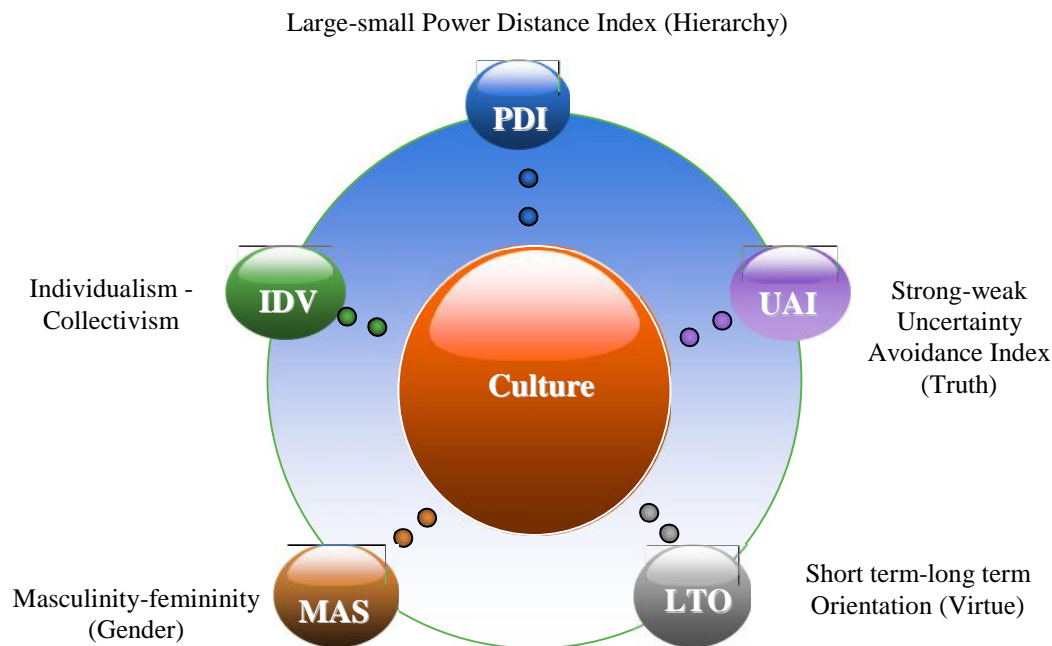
Large-small Power Distance Index (Hierarchy)

PDI

Individualism - Collectivism

IDV

UAI

Strong-weak Uncertainty Avoidance Index (Truth)

Culture

Masculinity-femininity (Gender)

MAS

LTO

Short term-long term Orientation (Virtue)